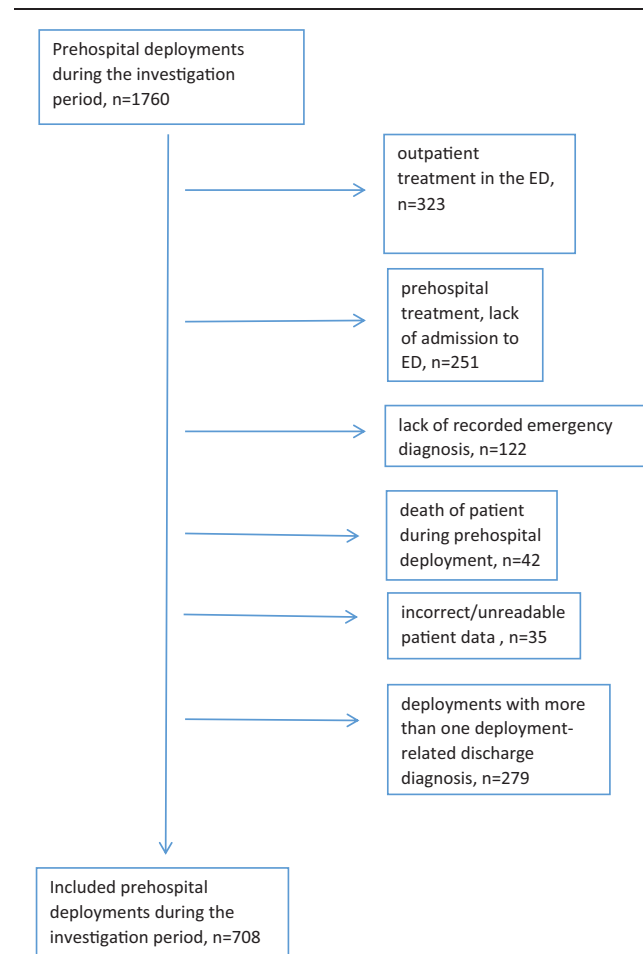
Prehospital deployments during the investigation period, n=1760

outpatient treatment in the ED, n=323

prehospital treatment, lack of admission to ED, n=251

lack of recorded emergency diagnosis, n=122

death of patient during prehospital deployment, n=42

incorrect/unreadable patient data , n=35

deployments with more than one deployment-related discharge diagnosis, n=279

Included prehospital deployments during the investigation period, n=708